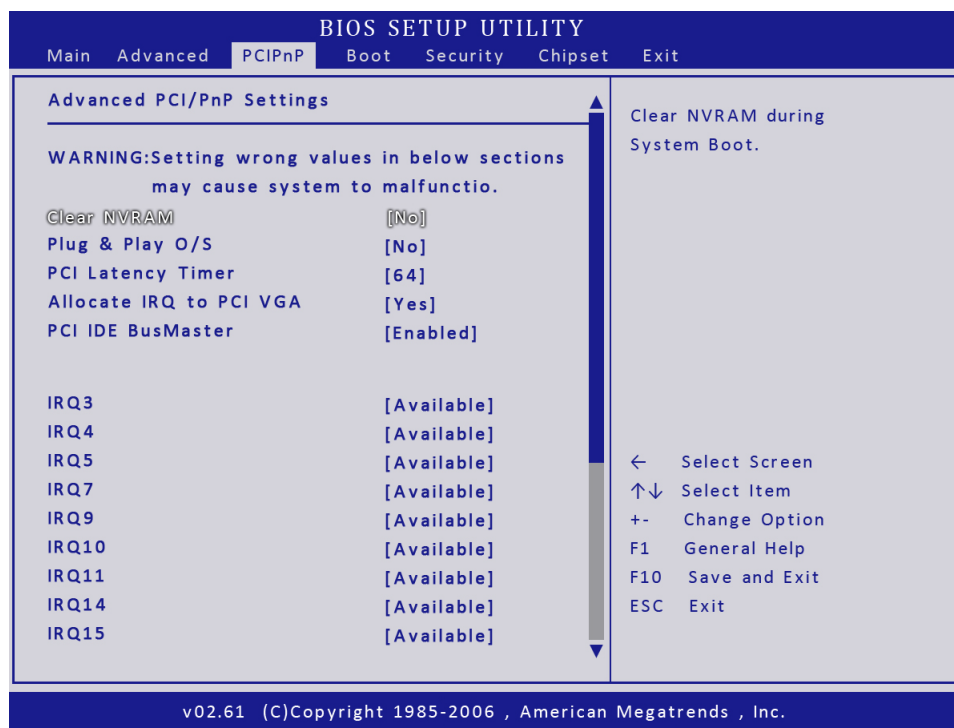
BIOS SETUP UTILITY

Main Advanced PCIPnP Boot Security Chipset Exit

Advanced PCI/PnP Settings

WARNING:Setting wrong values in below sections may cause system to malfunctio.

| | |
|---|---|
| Clear NVRAM | [No] |
| Plug & Play O/S | [No] |
| PCI Latency Timer | [64] |
| Allocate IRQ to PCI VGA | [Yes] |
| PCI IDE BusMaster | [Enabled] |
| IRQ3 | [Available] |
| IRQ4 | [Available] |
| IRQ5 | [Available] |
| IRQ7 | [Available] |
| IRQ9 | [Available] |
| IRQ10 | [Available] |
| IRQ11 | [Available] |
| IRQ14 | [Available] |
| IRQ15 | [Available] |

Clear NVRAM during System Boot.

← Select Screen
↑↓ Select Item
+- Change Option
F1 General Help
F10 Save and Exit
ESC Exit

v02.61 (C)Copyright 1985-2006 , American Megatrends , Inc.